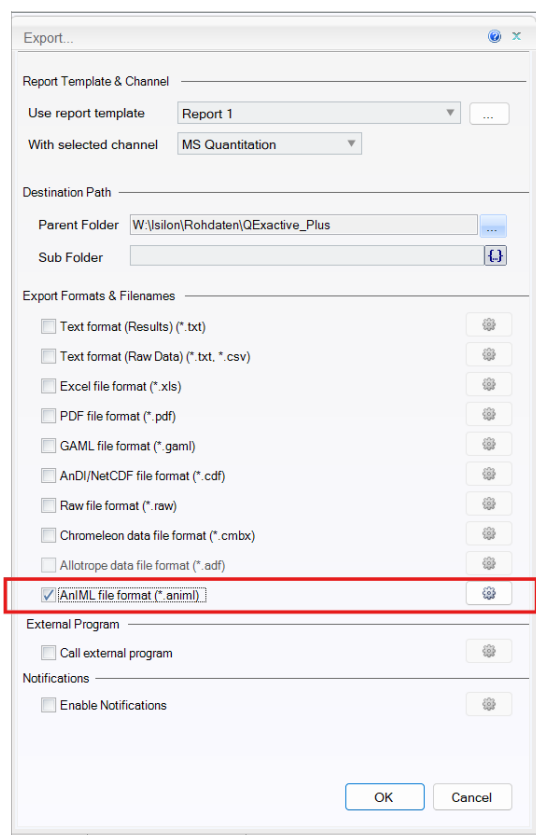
Export...

Report Template & Channel

Use report template Report 1 ...

With selected channel MS Quantitation

Destination Path

Parent Folder W:\Isilon\Rohdaten\QExactive_Plus ...

Sub Folder {...}

Export Formats & Filenames

Text format (Results) (*.txt)

Text format (Raw Data) (*.txt, *.csv)

Excel file format (*.xls)

PDF file format (*.pdf)

GAML file format (*.gaml)

AnDI/NetCDF file format (*.cdf)

Raw file format (*.raw)

Chromeleon data file format (*.cmbx)

Allotrope data file format (*.adf)

AnIML file format (*.animl)

External Program

Call external program

Notifications

Enable Notifications

OK Cancel